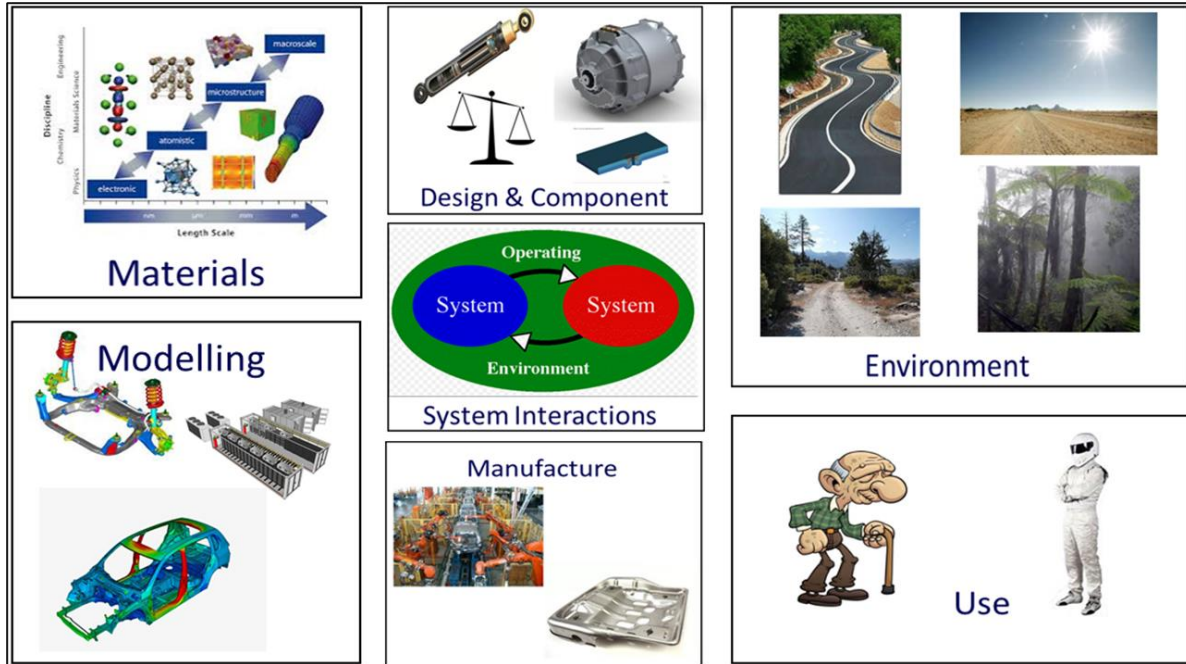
Discipline
Engineering
Materials Science
Chemistry
Physics
macroscale
microstructure
atomistic
electronic
nm
μm
mm
m
Length Scale

Materials

Design & Component

Operating
System
System
Environment

System Interactions

Environment

Modelling

Manufacture

Use